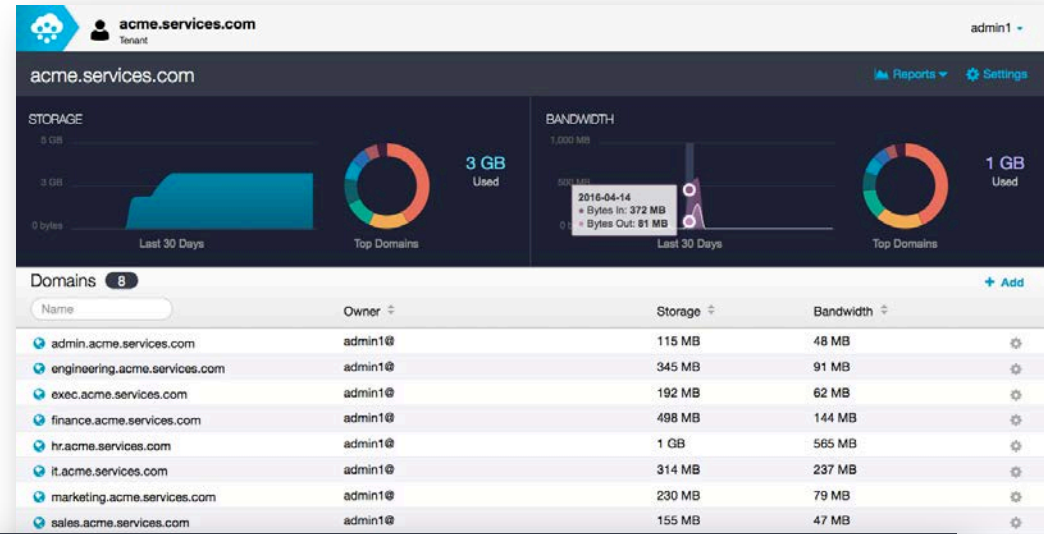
acme.services.com
Tenant

admin1

acme.services.com

Reports Settings

STORAGE

6 GB
3 GB
0 bytes

Last 30 Days

Top Domains

3 GB
Used

BANDWIDTH

1,000 MB
500 MB
0

2016-04-14
Bytes In: 372 MB
Bytes Out: 81 MB

Last 30 Days

Top Domains

1 GB
Used

Domains 8

+ Add

| Name | Owner | Storage | Bandwidth |
|---|---|---|---|
| admin.acme.services.com | admin1@ | 115 MB | 48 MB |
| engineering.acme.services.com | admin1@ | 345 MB | 91 MB |
| exec.acme.services.com | admin1@ | 192 MB | 62 MB |
| finance.acme.services.com | admin1@ | 498 MB | 144 MB |
| hr.acme.services.com | admin1@ | 1 GB | 565 MB |
| it.acme.services.com | admin1@ | 314 MB | 237 MB |
| marketing.acme.services.com | admin1@ | 230 MB | 79 MB |
| sales.acme.services.com | admin1@ | 155 MB | 47 MB |